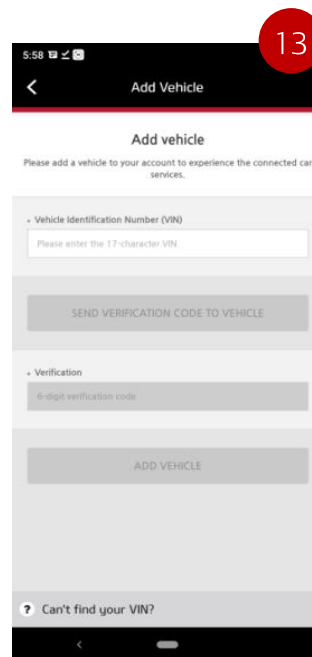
13

5:58

Add Vehicle

Add vehicle

Please add a vehicle to your account to experience the connected car services.

* Vehicle Identification Number (VIN)

Please enter the 17-character VIN

SEND VERIFICATION CODE TO VEHICLE

* Verification

6-digit verification code

ADD VEHICLE

? Can't find your VIN?